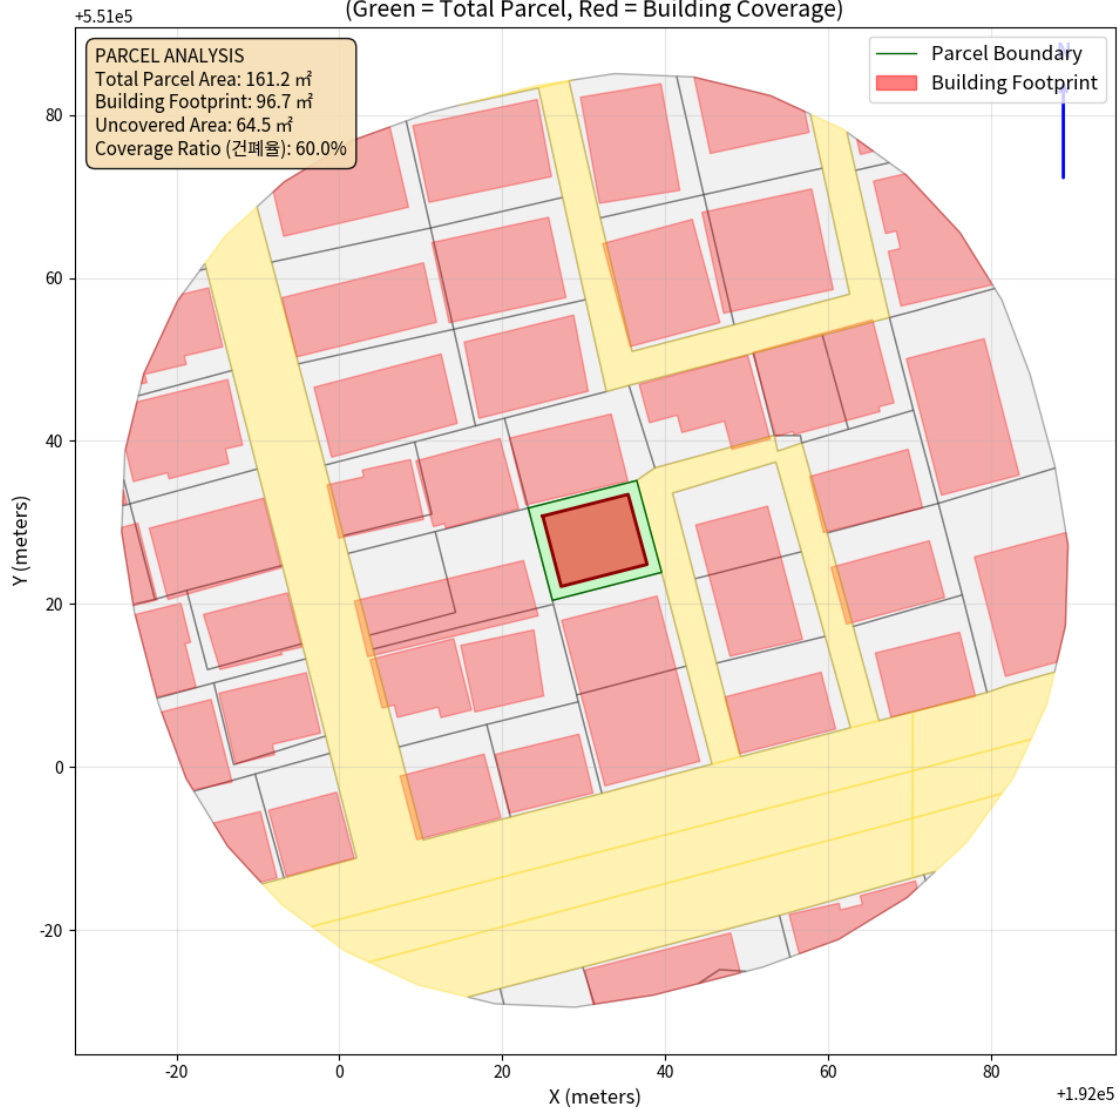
(Green = Total Parcel, Red = Building Coverage)

+5.51e5

PARCEL ANALYSIS
Total Parcel Area: 161.2 ㎡
Building Footprint: 96.7 ㎡
Uncovered Area: 64.5 ㎡
Coverage Ratio (건폐율): 60.0%

Parcel Boundary
Building Footprint

N

Y (meters)

80
60
40
20
0
-20

-20
0
20
40
60
80

X (meters)

+1.92e5